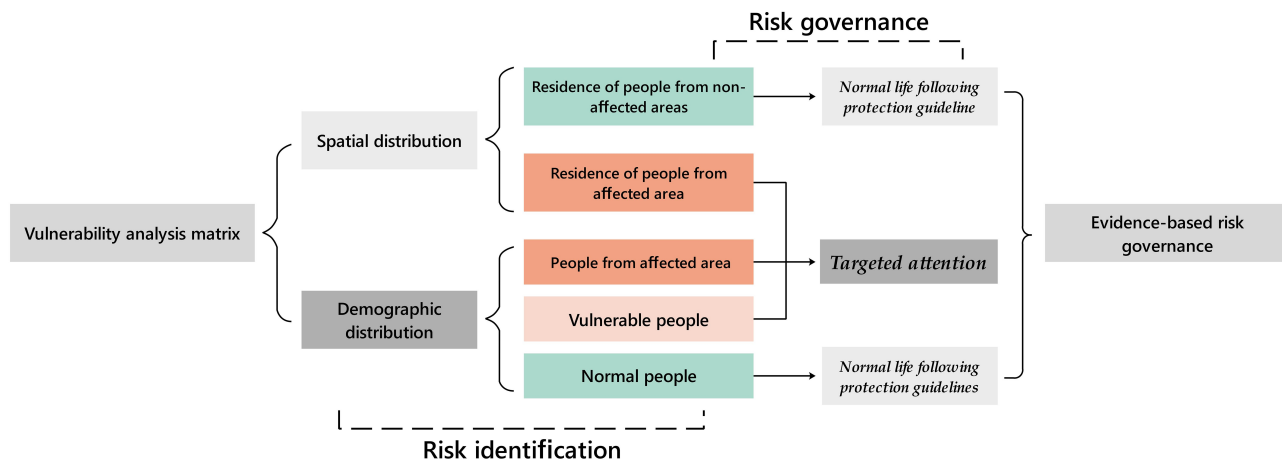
Risk governance

Vulnerability analysis matrix

Spatial distribution

Demographic distribution

Residence of people from non-affected areas

Residence of people from affected area

People from affected area

Vulnerable people

Normal people

Normal life following protection guideline

Targeted attention

Normal life following protection guidelines

Evidence-based risk governance

Risk identification